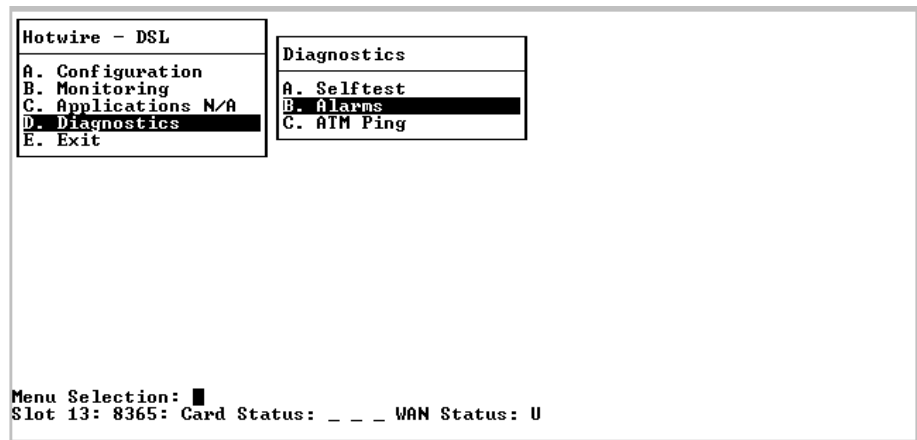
Hotwire – DSL

A. Configuration
B. Monitoring
C. Applications N/A
D. Diagnostics
E. Exit

Diagnostics

A. Selftest
B. Alarms
C. ATM Ping

Menu Selection:
Slot 13: 8365: Card Status: _ _ _ WAN Status: U